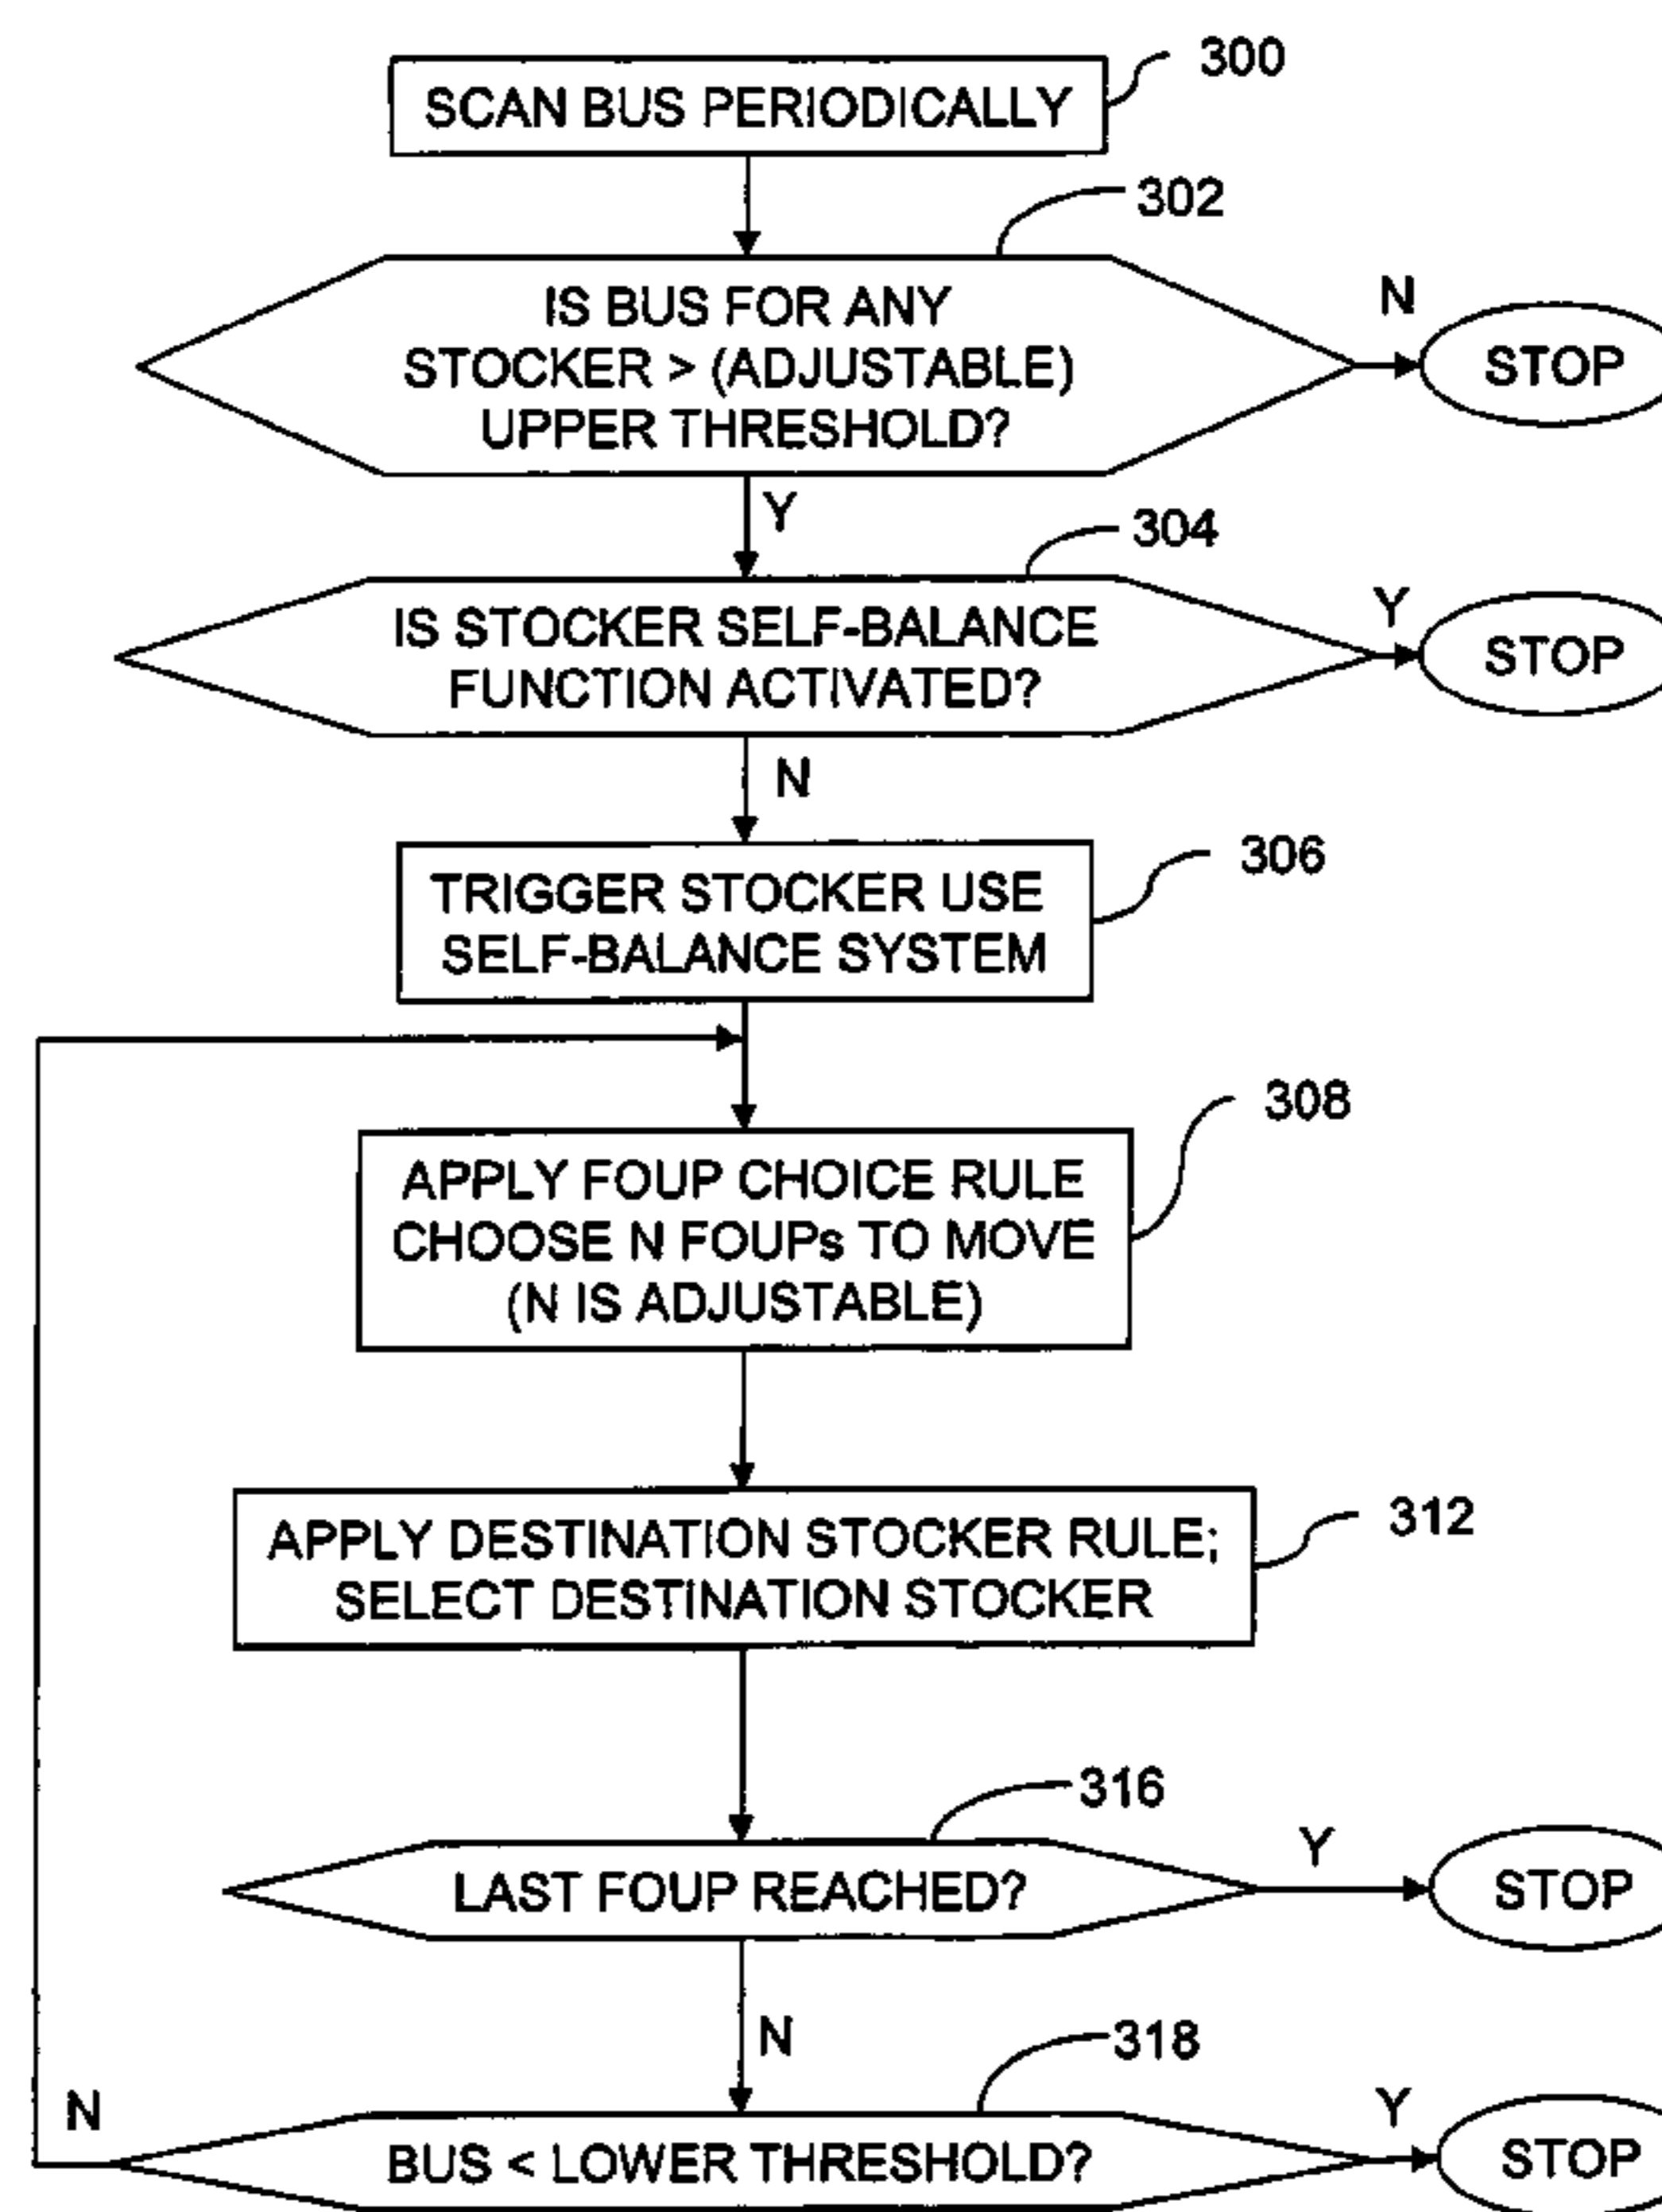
SCAN BUS PERIODICALLY
300

IS BUS FOR ANY STOCKER > (ADJUSTABLE) UPPER THRESHOLD?
302
N
STOP
Y

IS STOCKER SELF-BALANCE FUNCTION ACTIVATED?
304
Y
STOP
N

TRIGGER STOCKER USE SELF-BALANCE SYSTEM
306

APPLY FOUP CHOICE RULE CHOOSE N FOUPs TO MOVE (N IS ADJUSTABLE)
308

APPLY DESTINATION STOCKER RULE; SELECT DESTINATION STOCKER
312

LAST FOUP REACHED?
316
Y
STOP
N

BUS < LOWER THRESHOLD?
318
N
Y
STOP